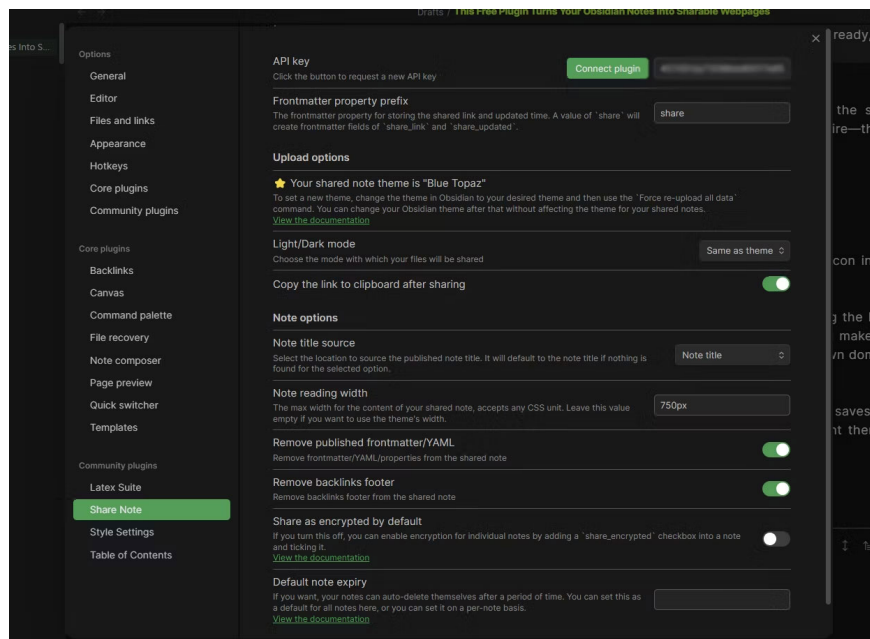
Drafts / This Free Plugin Turns Your Obsidian Notes into Sharable Webpages

es Into S...

Options

General

Editor

Files and links

Appearance

Hotkeys

Core plugins

Community plugins

Core plugins

Backlinks

Canvas

Command palette

File recovery

Note composer

Page preview

Quick switcher

Templates

Community plugins

Latex Suite

Share Note

Style Settings

Table of Contents

API key

Click the button to request a new API key

Connect plugin

Frontmatter property prefix

The frontmatter property for storing the shared link and updated time. A value of `share` will create frontmatter fields of `share_link` and `share_updated`.

share

Upload options

⭐ Your shared note theme is "Blue Topaz"

To set a new theme, change the theme in Obsidian to your desired theme and then use the `Force re-upload all data` command. You can change your Obsidian theme after that without affecting the theme for your shared notes.

View the documentation

Light/Dark mode

Choose the mode with which your files will be shared

Same as theme

Copy the link to clipboard after sharing

Note options

Note title source

Select the location to source the published note title. It will default to the note title if nothing is found for the selected option.

Note title

Note reading width

The max width for the content of your shared note, accepts any CSS unit. Leave this value empty if you want to use the theme's width.

750px

Remove published frontmatter/YAML

Remove frontmatter/YAML/properties from the shared note

Remove backlinks footer

Remove backlinks footer from the shared note

Share as encrypted by default

If you turn this off, you can enable encryption for individual notes by adding a `share_encrypted` checkbox into a note and ticking it.

View the documentation

Default note expiry

If you want, your notes can auto-delete themselves after a period of time. You can set this as a default for all notes here, or you can set it on a per-note basis.

View the documentation

ready,

the s
ire—th

con in

g the
make
yn don

saves
nt ther